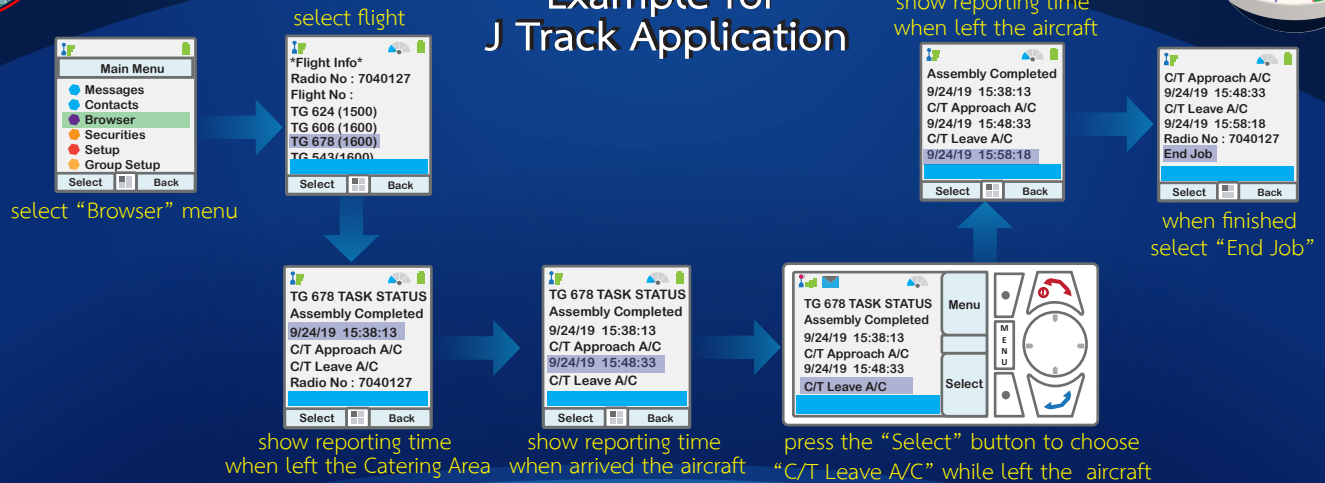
Example for
J Track Application

Main Menu
Messages
Contacts
Browser
Securities
Setup
Group Setup
Select Back
select “Browser” menu

select flight
*Flight Info*
Radio No : 7040127
Flight No :
TG 624 (1500)
TG 606 (1600)
TG 678 (1600)
TG 543(1600)
Select Back

TG 678 TASK STATUS
Assembly Completed
9/24/19 15:38:13
C/T Approach A/C
C/T Leave A/C
Radio No : 7040127
Select Back
show reporting time
when left the Catering Area

TG 678 TASK STATUS
Assembly Completed
9/24/19 15:38:13
C/T Approach A/C
9/24/19 15:48:33
C/T Leave A/C
Select Back
show reporting time
when arrived the aircraft

TG 678 TASK STATUS
Assembly Completed
9/24/19 15:38:13
C/T Approach A/C
9/24/19 15:48:33
C/T Leave A/C
Menu
MENU
Select
press the “Select” button to choose
“C/T Leave A/C” while left the aircraft

show reporting time
when left the aircraft
Assembly Completed
9/24/19 15:38:13
C/T Approach A/C
9/24/19 15:48:33
C/T Leave A/C
9/24/19 15:58:18
Select Back

C/T Approach A/C
9/24/19 15:48:33
C/T Leave A/C
9/24/19 15:58:18
Radio No : 7040127
End Job
Select Back
when finished
select “End Job”